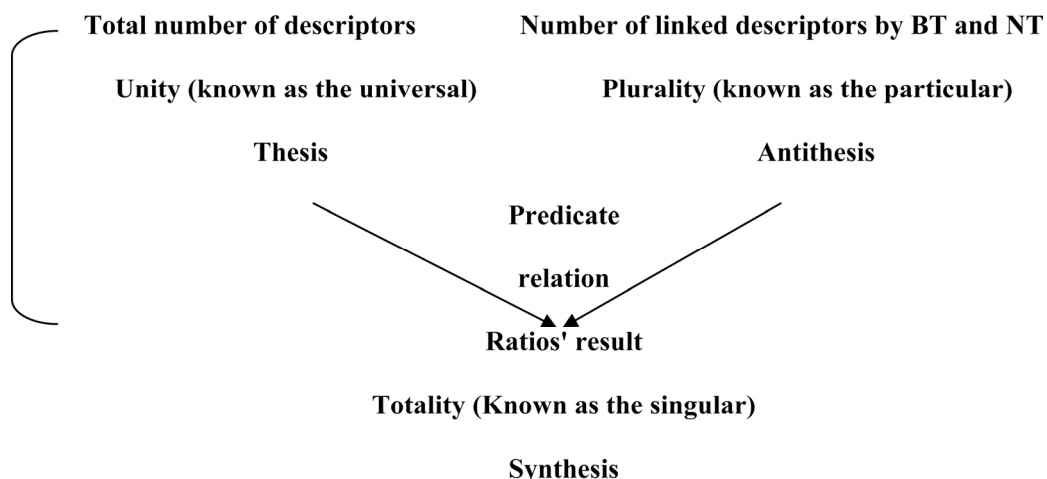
Total number of descriptors

Number of linked descriptors by BT and NT

Unity (known as the universal)

Plurality (known as the particular)

Thesis

Antithesis

Predicate relation

Ratios' result

Totality (Known as the singular)

Synthesis